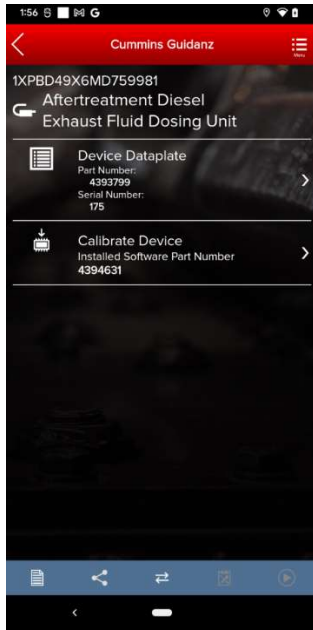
1:56

Cummins Guidanz

Menu

1XPBD49X6MD759981

Aftertreatment Diesel Exhaust Fluid Dosing Unit

Device Dataplate
Part Number:
4393799
Serial Number:
175

Calibrate Device
Installed Software Part Number
4394631